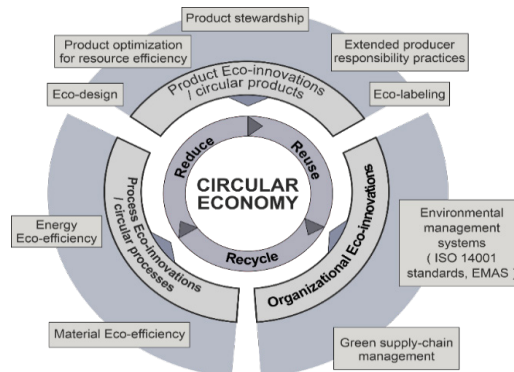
Product stewardship

Product optimization for resource efficiency

Extended producer responsibility practices

Eco-design

Product Eco-innovations / circular products

Eco-labeling

Reduce

Reuse

CIRCULAR ECONOMY

Recycle

Process Eco-innovations / circular processes

Organizational Eco-innovations

Energy Eco-efficiency

Environmental management systems ( ISO 14001 standards, EMAS )

Material Eco-efficiency

Green supply-chain management